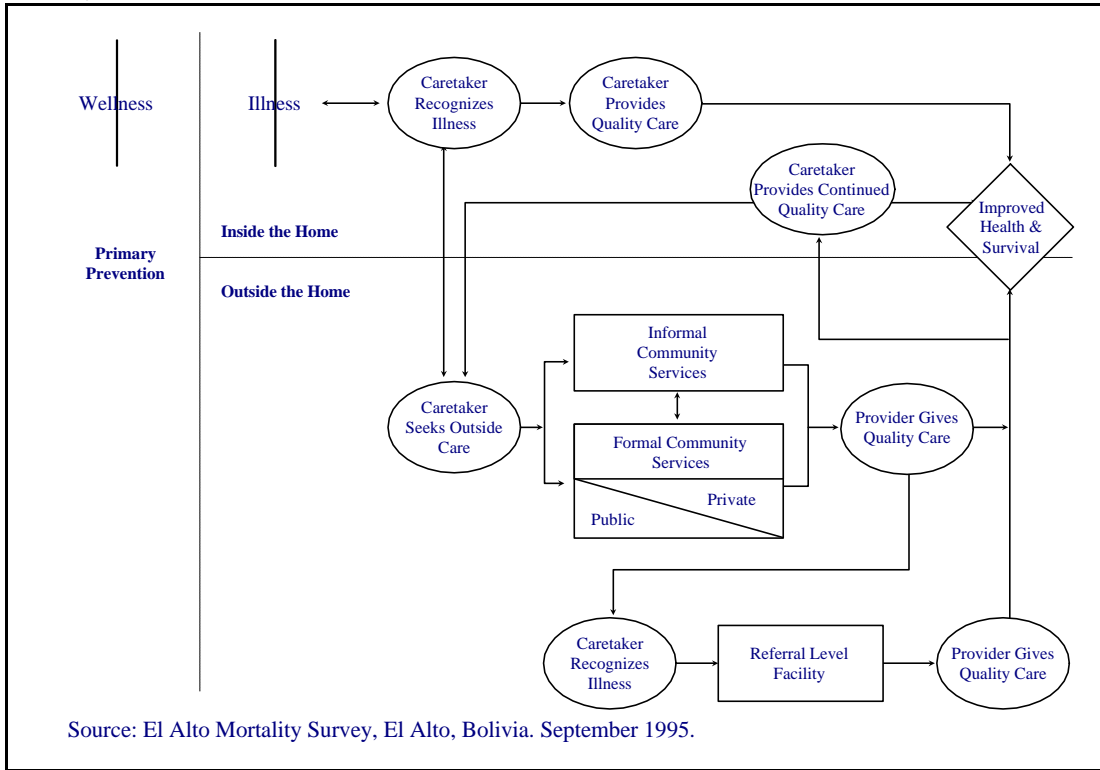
Wellness

Illness

Caretaker Recognizes Illness

Caretaker Provides Quality Care

Caretaker Provides Continued Quality Care

Improved Health & Survival

Primary Prevention

Inside the Home

Outside the Home

Informal Community Services

Caretaker Seeks Outside Care

Formal Community Services

Private

Public

Provider Gives Quality Care

Caretaker Recognizes Illness

Referral Level Facility

Provider Gives Quality Care

Source: El Alto Mortality Survey, El Alto, Bolivia. September 1995.